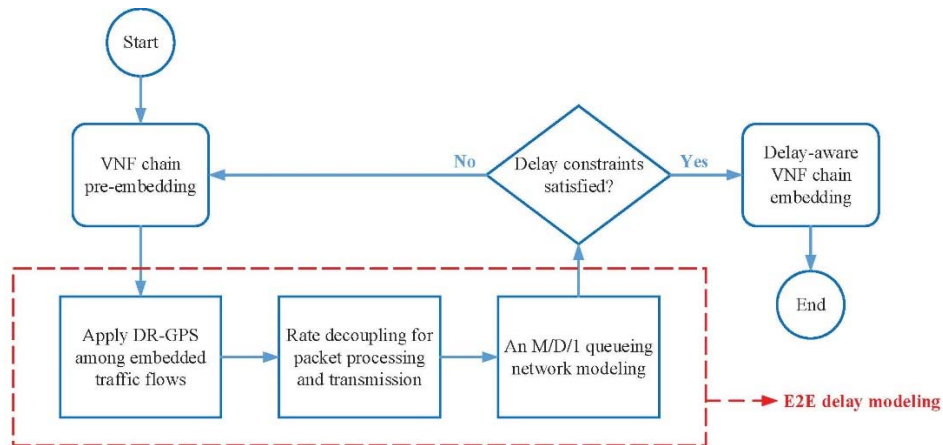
Start

VNF chain pre-embedding

No

Delay constraints satisfied?

Yes

Delay-aware VNF chain embedding

End

Apply DR-GPS among embedded traffic flows

Rate decoupling for packet processing and transmission

An M/D/1 queueing network modeling

E2E delay modeling